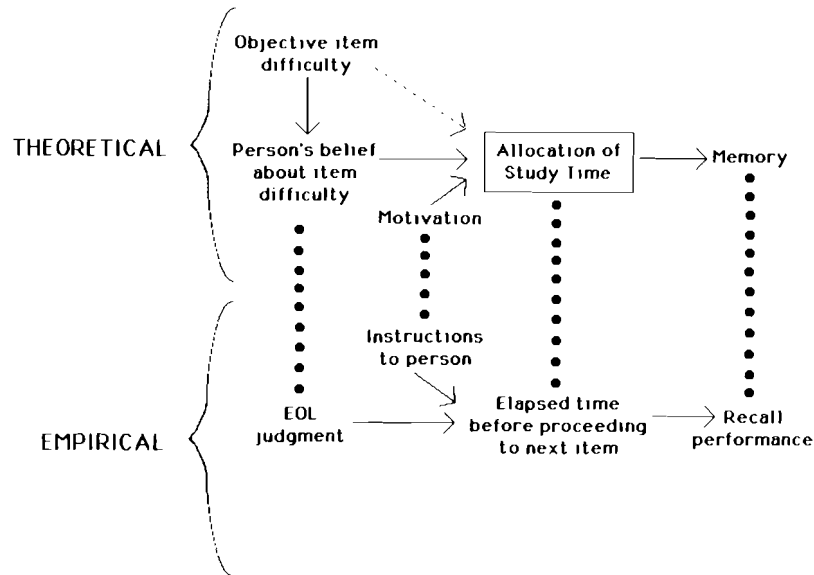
THEORETICAL

Objective item difficulty

Person's belief about item difficulty

Allocation of Study Time

Memory

Motivation

Instructions to person

EMPIRICAL

EOL judgment

Elapsed time before proceeding to next item

Recall performance